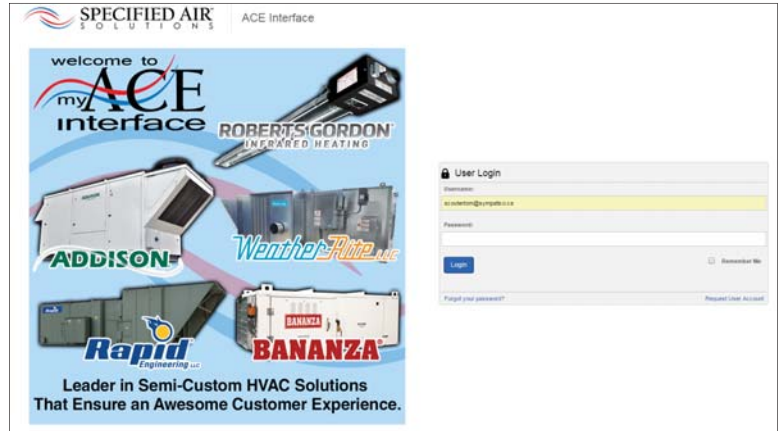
SPECIFIED AIR
SOLUTIONS

ACE Interface

welcome to
my ACE
interface

ROBERTS GORDON
INFRARED HEATING

ADDISON

WeatherRite LLC

Rapid
Engineering LLC

BANANZA

BANANZA

Leader in Semi-Custom HVAC Solutions
That Ensure an Awesome Customer Experience.

User Login

Username:

acustomer@sympatico.ca

Password:

Login

Remember Me

Forgot your password?

Request User Account